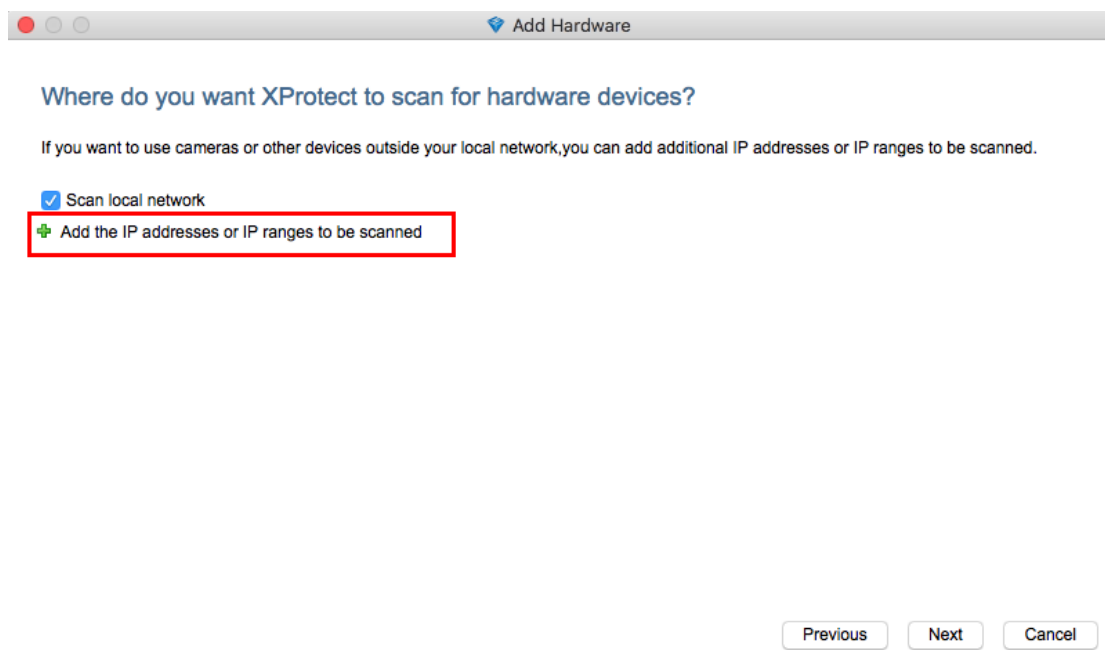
Add Hardware

Where do you want XProtect to scan for hardware devices?

If you want to use cameras or other devices outside your local network,you can add additional IP addresses or IP ranges to be scanned.

Scan local network

Add the IP addresses or IP ranges to be scanned

Previous Next Cancel